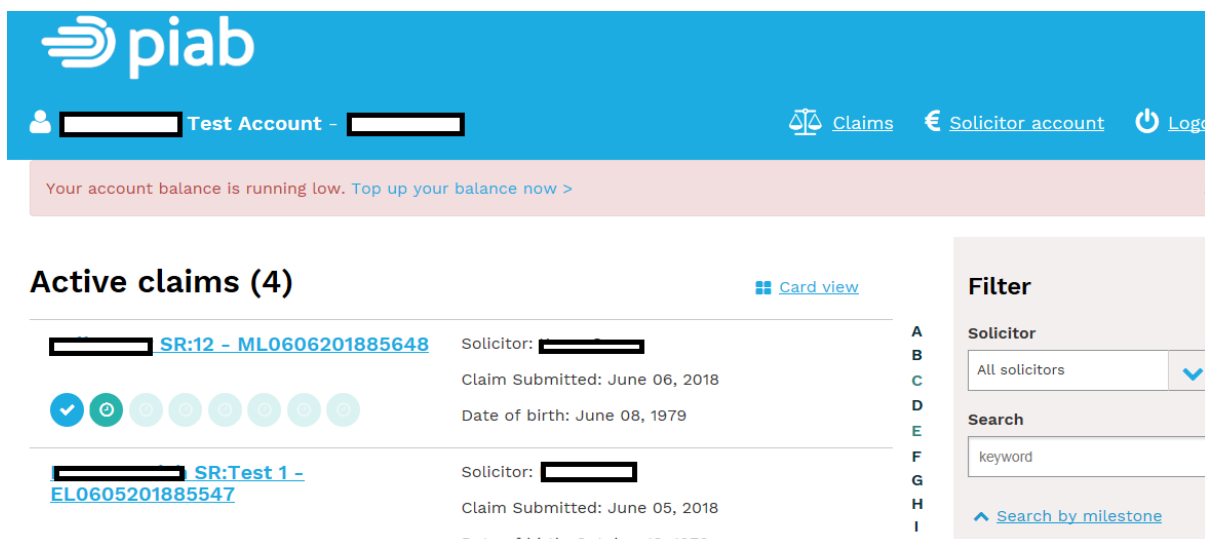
piab

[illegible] Test Account - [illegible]

Claims

Solicitor account

Logo

Your account balance is running low. Top up your balance now >

Active claims (4)

Card view

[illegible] SR:12 - ML0606201885648

Solicitor: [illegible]

Claim Submitted: June 06, 2018

Date of birth: June 08, 1979

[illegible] SR:Test 1 - EL0605201885547

Solicitor: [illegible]

Claim Submitted: June 05, 2018

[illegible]

A
B
C
D
E
F
G
H
I

Filter

Solicitor

All solicitors

Search

keyword

Search by milestone